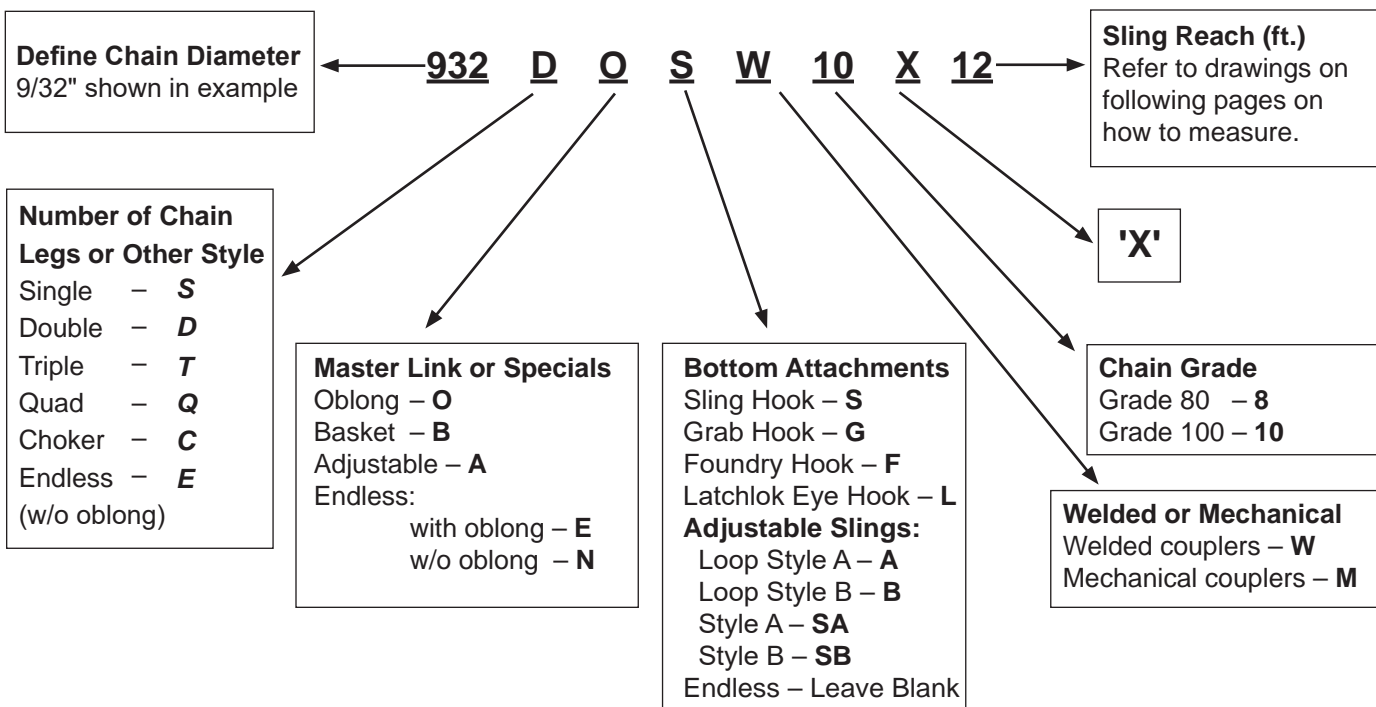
Define Chain Diameter
9/32" shown in example

932 D O S W 10 X 12

Sling Reach (ft.)
Refer to drawings on following pages on how to measure.

Number of Chain Legs or Other Style
Single – S
Double – D
Triple – T
Quad – Q
Choker – C
Endless – E
(w/o oblong)

Master Link or Specials
Oblong – O
Basket – B
Adjustable – A
Endless:
with oblong – E
w/o oblong – N

Bottom Attachments
Sling Hook – S
Grab Hook – G
Foundry Hook – F
Latchlok Eye Hook – L
Adjustable Slings:
Loop Style A – A
Loop Style B – B
Style A – SA
Style B – SB
Endless – Leave Blank

'X'

Chain Grade
Grade 80 – 8
Grade 100 – 10

Welded or Mechanical
Welded couplers – W
Mechanical couplers – M